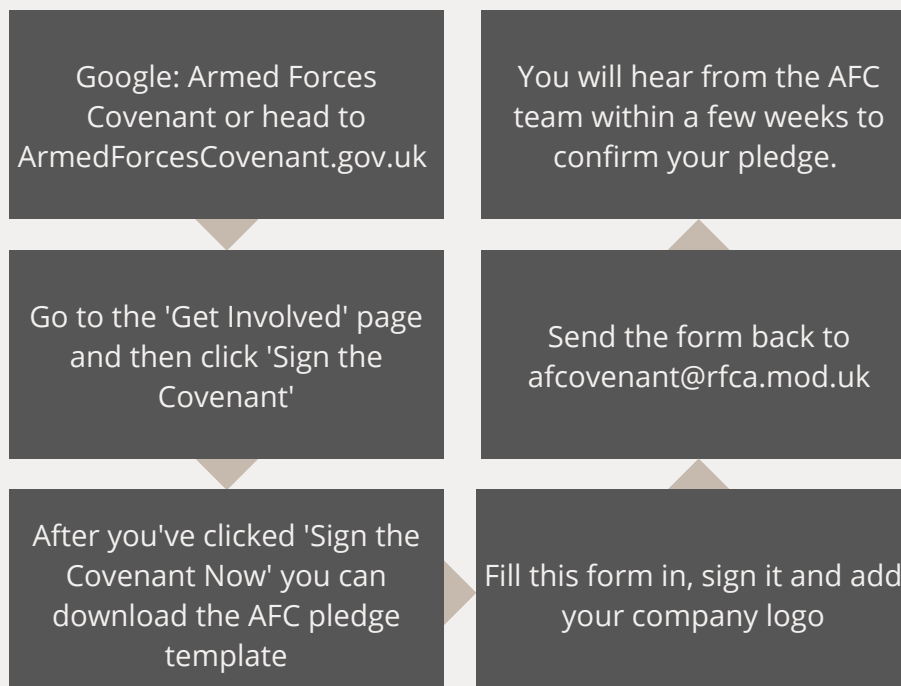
Google: Armed Forces Covenant or head to ArmedForcesCovenant.gov.uk

Go to the 'Get Involved' page and then click 'Sign the Covenant'

After you've clicked 'Sign the Covenant Now' you can download the AFC pledge template

Fill this form in, sign it and add your company logo

Send the form back to afcovenant@rfca.mod.uk

You will hear from the AFC team within a few weeks to confirm your pledge.